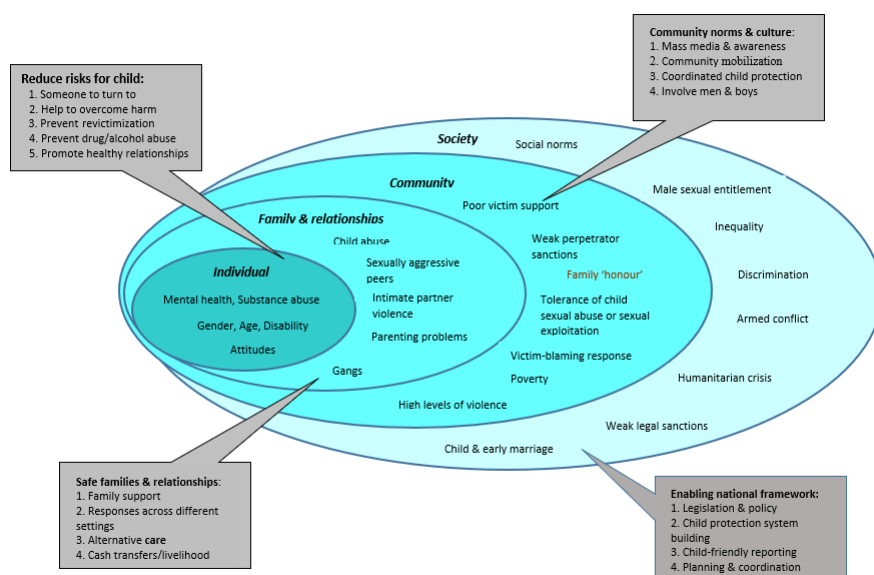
Reduce risks for child:
1. Someone to turn to
2. Help to overcome harm
3. Prevent revictimization
4. Prevent drug/alcohol abuse
5. Promote healthy relationships

Community norms & culture:
1. Mass media & awareness
2. Community mobilization
3. Coordinated child protection
4. Involve men & boys

Society
Social norms
Community
Poor victim support
Male sexual entitlement
Family & relationships
Child abuse
Weak perpetrator sanctions
Inequality
Individual
Sexually aggressive peers
Family 'honour'
Discrimination
Mental health, Substance abuse
Intimate partner violence
Tolerance of child sexual abuse or sexual exploitation
Armed conflict
Gender, Age, Disability
Parenting problems
Attitudes
Victim-blaming response
Gangs
Poverty
Humanitarian crisis
High levels of violence
Weak legal sanctions
Child & early marriage

Safe families & relationships:
1. Family support
2. Responses across different settings
3. Alternative care
4. Cash transfers/livelihood

Enabling national framework:
1. Legislation & policy
2. Child protection system building
3. Child-friendly reporting
4. Planning & coordination